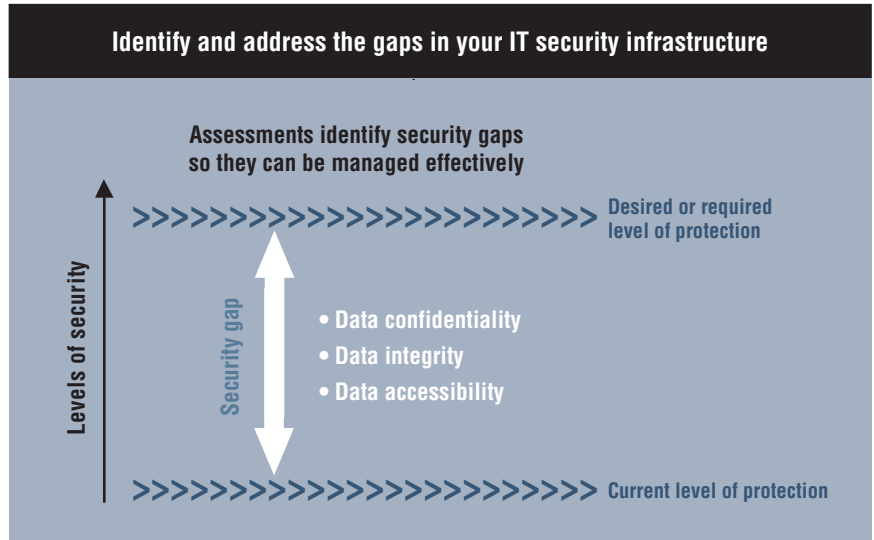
Identify and address the gaps in your IT security infrastructure

Assessments identify security gaps so they can be managed effectively

Levels of security

>>>>>>>>>>>>>>>>>>>>>>>>> Desired or required level of protection

Security gap

• Data confidentiality
• Data integrity
• Data accessibility

>>>>>>>>>>>>>>>>>>>>>>>>> Current level of protection